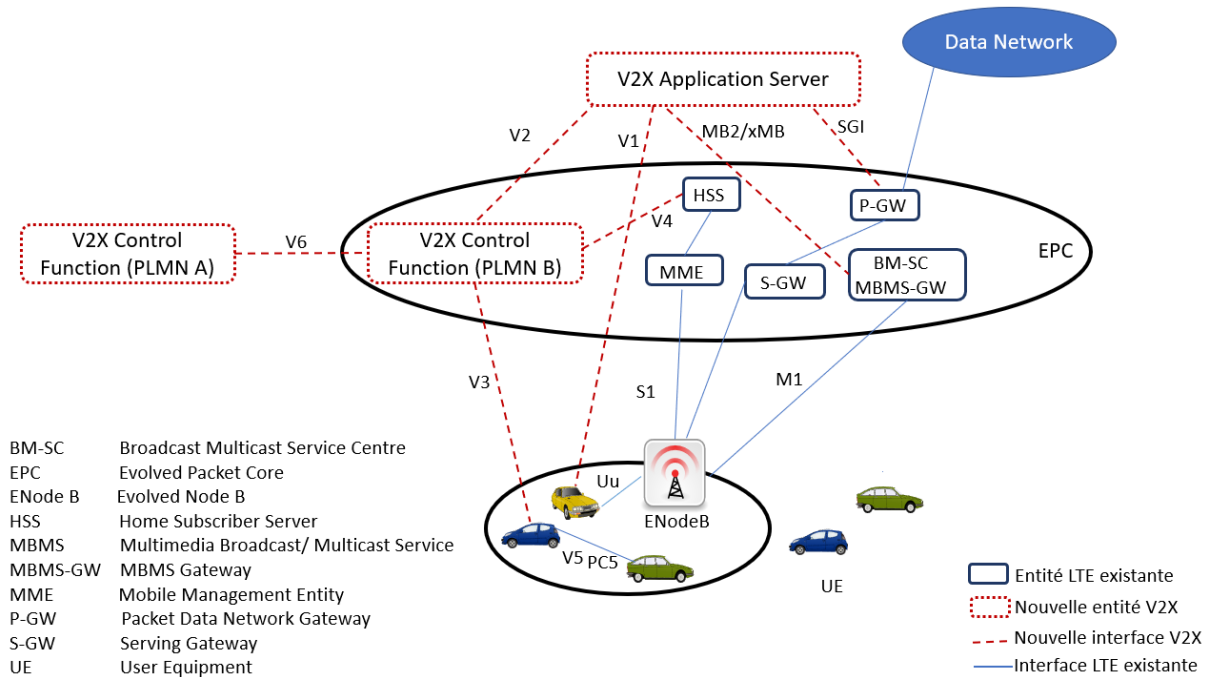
Data Network

V2X Application Server

V2

V1

MB2/xMB

SGI

HSS

P-GW

V4

V2X Control Function (PLMN A)

V6

V2X Control Function (PLMN B)

MME

S-GW

BM-SC MBMS-GW

EPC

V3

S1

M1

BM-SC Broadcast Multicast Service Centre
EPC Evolved Packet Core
ENode B Evolved Node B
HSS Home Subscriber Server
MBMS Multimedia Broadcast/ Multicast Service
MBMS-GW MBMS Gateway
MME Mobile Management Entity
P-GW Packet Data Network Gateway
S-GW Serving Gateway
UE User Equipment

Uu

ENodeB

V5 PC5

UE

Entité LTE existante
Nouvelle entité V2X
Nouvelle interface V2X
Interface LTE existante